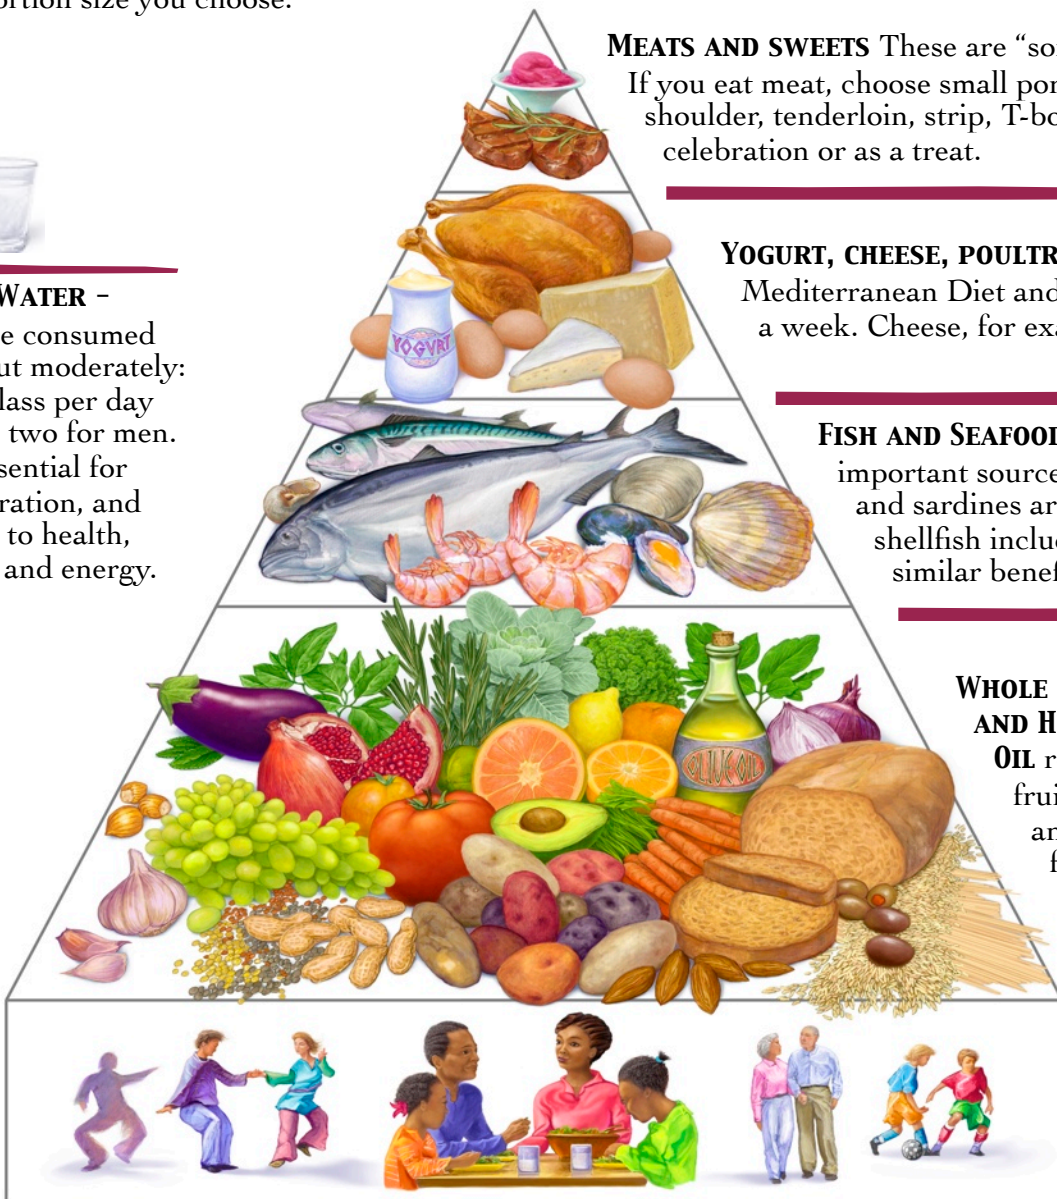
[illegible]ortion size you choose.

Meats and sweets These are "so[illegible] If you eat meat, choose small por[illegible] shoulder, tenderloin, strip, T-bo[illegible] celebration or as a treat.

Water – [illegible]e consumed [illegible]ut moderately: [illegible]lass per day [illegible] two for men. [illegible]sential for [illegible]ration, and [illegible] to health, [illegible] and energy.

Yogurt, cheese, poultr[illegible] Mediterranean Diet and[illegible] a week. Cheese, for exa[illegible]

YOGURT

Fish and Seafoo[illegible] important source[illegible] and sardines ar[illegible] shellfish inclu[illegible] similar benef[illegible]

Whole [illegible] and H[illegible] Oil r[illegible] frui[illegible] an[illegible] f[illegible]

OLIVE OIL